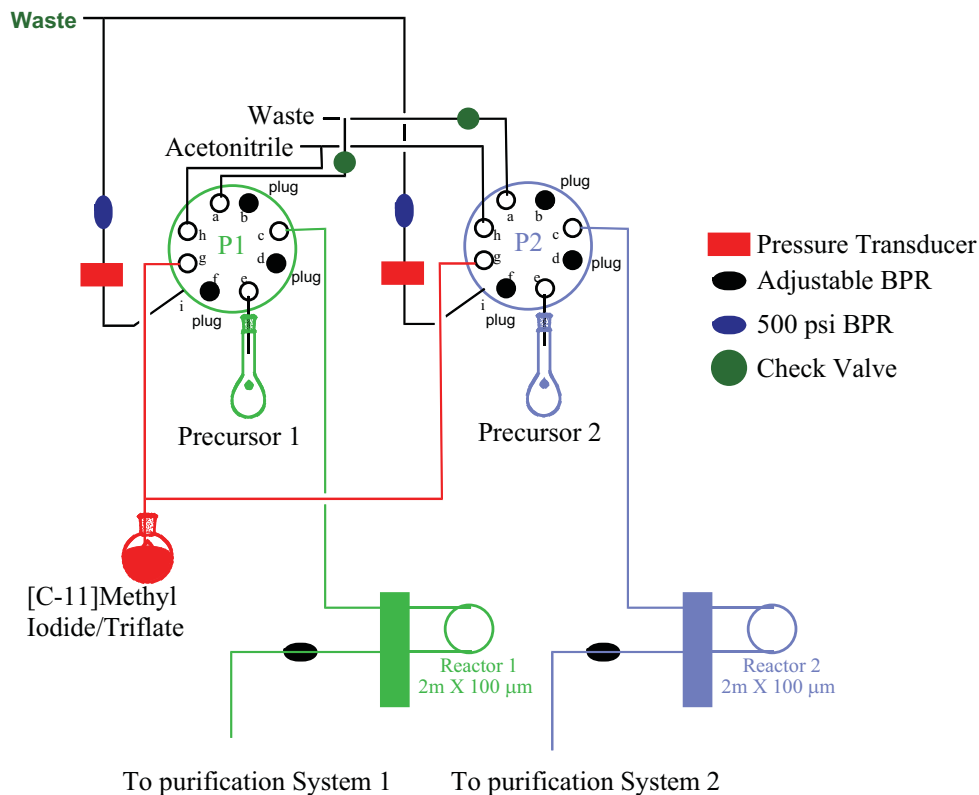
Waste

Waste

Acetonitrile

plug

a b c d e f g h i

P1

plug

plug

plug

a b c d e f g h i

P2

plug

plug

Precursor 1

Precursor 2

Pressure Transducer

Adjustable BPR

500 psi BPR

Check Valve

[C-11]Methyl Iodide/Triflate

Reactor 1
2m X 100 μm

Reactor 2
2m X 100 μm

To purification System 1

To purification System 2